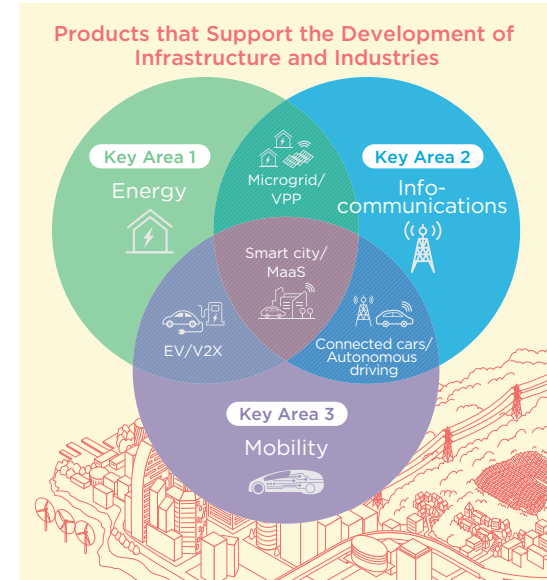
Products that Support the Development of Infrastructure and Industries

Key Area 1
Energy

Microgrid/ VPP

Key Area 2
Info-communications

Smart city/ MaaS

EV/V2X

Connected cars/ Autonomous driving

Key Area 3
Mobility